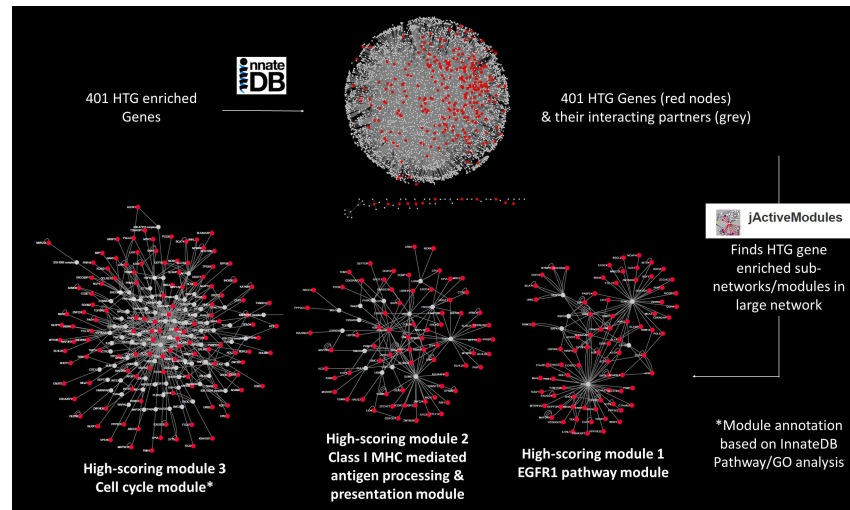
401 HTG enriched Genes

InnateDB

401 HTG Genes (red nodes) & their interacting partners (grey)

jActiveModules

Finds HTG gene enriched sub-networks/modules in large network

High-scoring module 3
Cell cycle module*

High-scoring module 2
Class I MHC mediated antigen processing & presentation module

High-scoring module 1
EGFR1 pathway module

*Module annotation based on InnateDB Pathway/GO analysis